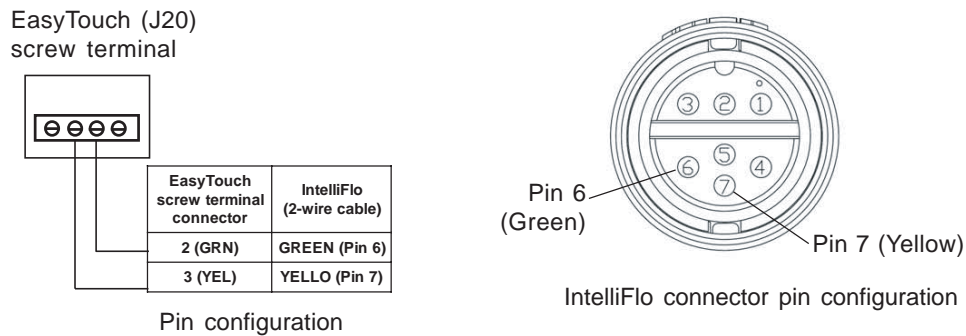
EasyTouch (J20) screw terminal

| EasyTouch screw terminal connector | IntelliFlo (2-wire cable) |
|---|---|
| 2 (GRN) | GREEN (Pin 6) |
| 3 (YEL) | YELLO (Pin 7) |

Pin configuration

③ ② ①
⑥ ⑤ ④
⑦

Pin 6 (Green)

Pin 7 (Yellow)

IntelliFlo connector pin configuration